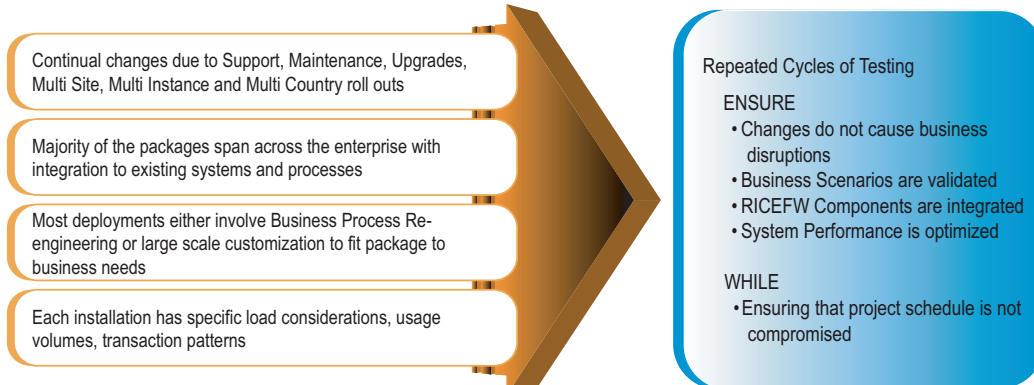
Continual changes due to Support, Maintenance, Upgrades, Multi Site, Multi Instance and Multi Country roll outs

Majority of the packages span across the enterprise with integration to existing systems and processes

Most deployments either involve Business Process Re-engineering or large scale customization to fit package to business needs

Each installation has specific load considerations, usage volumes, transaction patterns

Repeated Cycles of Testing

ENSURE

• Changes do not cause business disruptions
• Business Scenarios are validated
• RICEFW Components are integrated
• System Performance is optimized

WHILE

• Ensuring that project schedule is not compromised